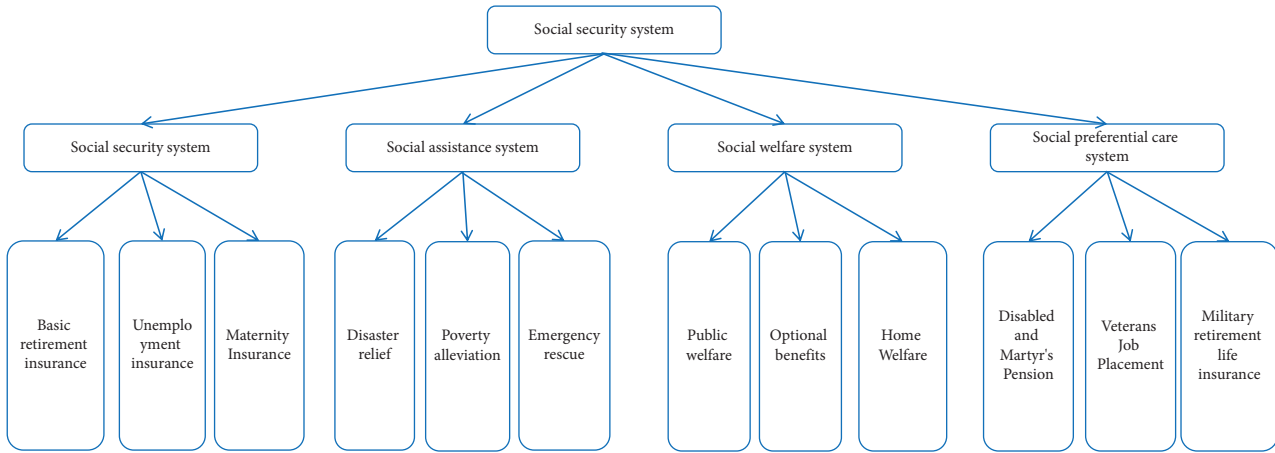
Social security system

Social security system

Social assistance system

Social welfare system

Social preferential care system

Basic retirement insurance

Unemployment insurance

Maternity Insurance

Disaster relief

Poverty alleviation

Emergency rescue

Public welfare

Optional benefits

Home Welfare

Disabled and Martyr's Pension

Veterans Job Placement

Military retirement life insurance